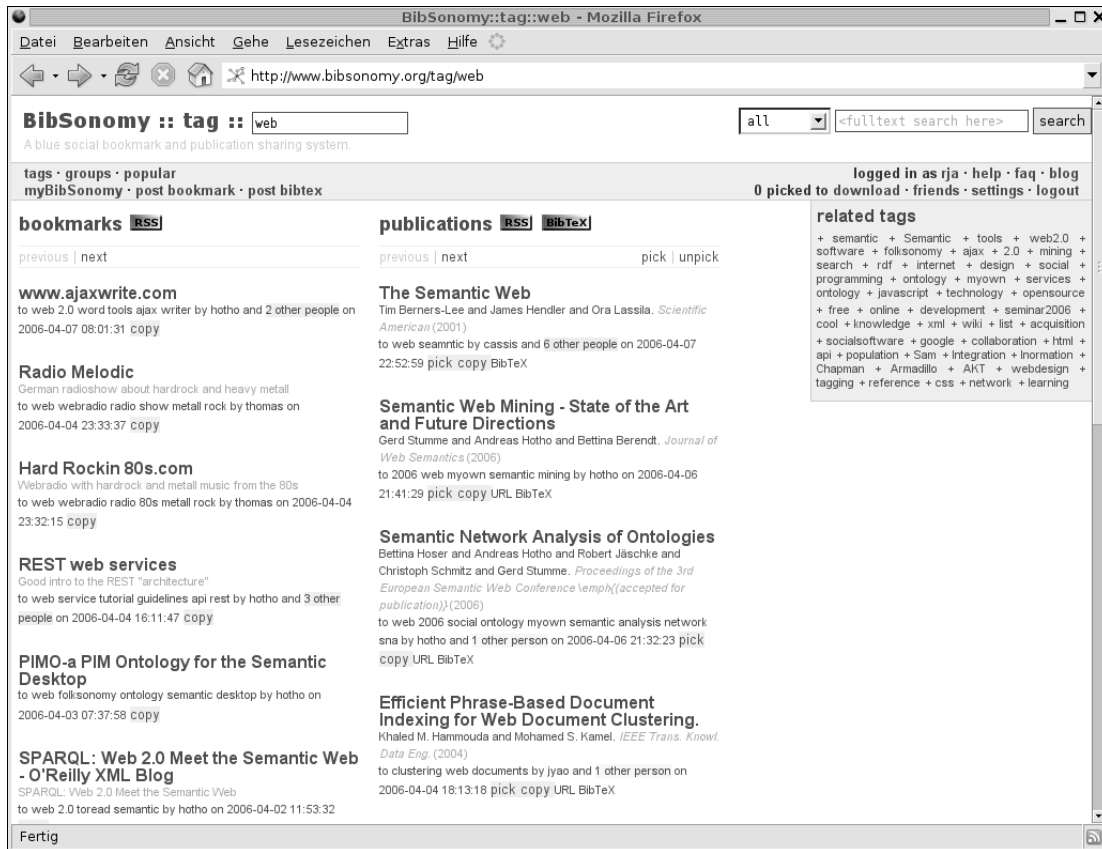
BibSonomy::tag::web - Mozilla Firefox

Datei Bearbeiten Ansicht Gehe Lesezeichen Extras Hilfe

http://www.bibsonomy.org/tag/web

BibSonomy :: tag :: web

A blue social bookmark and publication sharing system.

all <fulltext search here> search

tags · groups · popular
myBibSonomy · post bookmark · post bibtex

logged in as rja · help · faq · blog
0 picked to download · friends · settings · logout

bookmarks RSS

previous | next

www.ajaxwrite.com
to web 2.0 word tools ajax writer by hotho and 2 other people on 2006-04-07 08:01:31 copy

Radio Melodic
German radioshow about hardrock and heavy metall
to web webradio radio show metall rock by thomas on 2006-04-04 23:33:37 copy

Hard Rockin 80s.com
Webradio with hardrock and metall music from the 80s
to web webradio radio 80s metall rock by thomas on 2006-04-04 23:32:15 copy

REST web services
Good intro to the REST "architecture"
to web service tutorial guidelines api rest by hotho and 3 other people on 2006-04-04 16:11:47 copy

PIMO-a PIM Ontology for the Semantic Desktop
to web folksonomy ontology semantic desktop by hotho on 2006-04-03 07:37:58 copy

SPARQL: Web 2.0 Meet the Semantic Web - O'Reilly XML Blog
SPARQL: Web 2.0 Meet the Semantic Web
to web 2.0 toread semantic by hotho on 2006-04-02 11:53:32

publications RSS BibTeX

previous | next pick | unpick

The Semantic Web
Tim Berners-Lee and James Hendler and Ora Lassila. Scientific American (2001)
to web seamntic by cassis and 6 other people on 2006-04-07 22:52:59 pick copy BibTeX

Semantic Web Mining - State of the Art and Future Directions
Gerd Stumme and Andreas Hotho and Bettina Berendt. Journal of Web Semantics (2006)
to 2006 web myown semantic mining by hotho on 2006-04-06 21:41:29 pick copy URL BibTeX

Semantic Network Analysis of Ontologies
Bettina Hoser and Andreas Hotho and Robert Jäschke and Christoph Schmitz and Gerd Stumme. Proceedings of the 3rd European Semantic Web Conference \emph{(accepted for publication)} (2006)
to web 2006 social ontology myown semantic analysis network sna by hotho and 1 other person on 2006-04-06 21:32:23 pick copy URL BibTeX

Efficient Phrase-Based Document Indexing for Web Document Clustering.
Khaled M. Hammouda and Mohamed S. Kamel. IEEE Trans. Knowl. Data Eng. (2004)
to clustering web documents by jyao and 1 other person on 2006-04-04 18:13:18 pick copy URL BibTeX

related tags
+ semantic + Semantic + tools + web2.0 + software + folksonomy + ajax + 2.0 + mining + search + rdf + internet + design + social + programming + ontology + myown + services + ontology + javascript + technology + opensource + free + online + development + seminar2006 + cool + knowledge + xml + wiki + list + acquisition + socialsoftware + google + collaboration + html + api + population + Sam + Integration + Inormation + Chapman + Armadillo + AKT + webdesign + tagging + reference + css + network + learning

Fertig